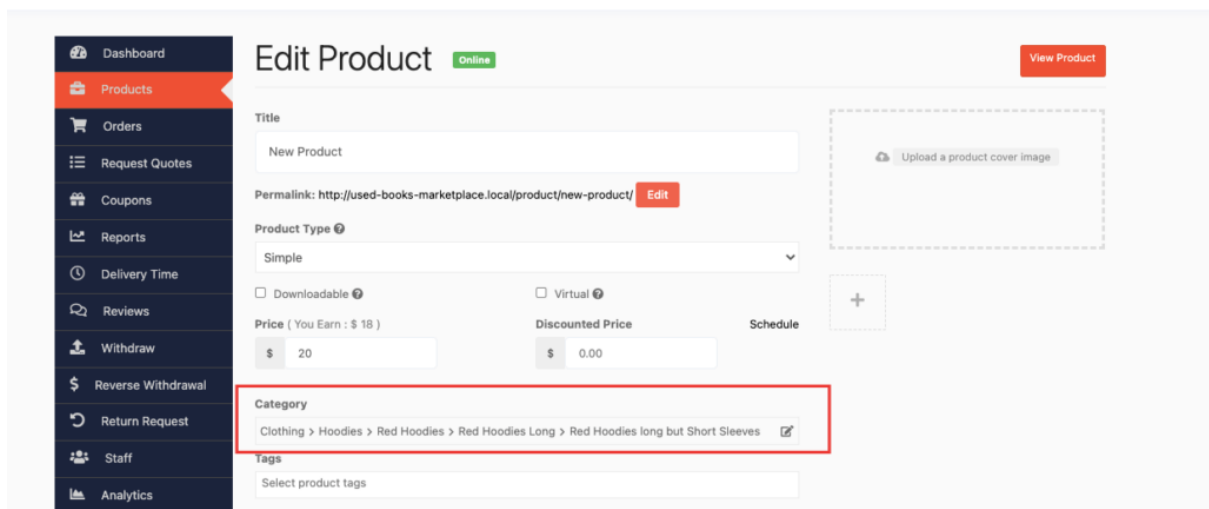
Dashboard
Products
Orders
Request Quotes
Coupons
Reports
Delivery Time
Reviews
Withdraw
Reverse Withdrawal
Return Request
Staff
Analytics

Edit Product Online

View Product

Title

New Product

Permalink: http://used-books-marketplace.local/product/new-product/ Edit

Product Type

Simple

Downloadable

Virtual

Price ( You Earn : $ 18 )

$ 20

Discounted Price

Schedule

$ 0.00

Category

Clothing > Hoodies > Red Hoodies > Red Hoodies Long > Red Hoodies long but Short Sleeves

Tags

Select product tags

Upload a product cover image

+